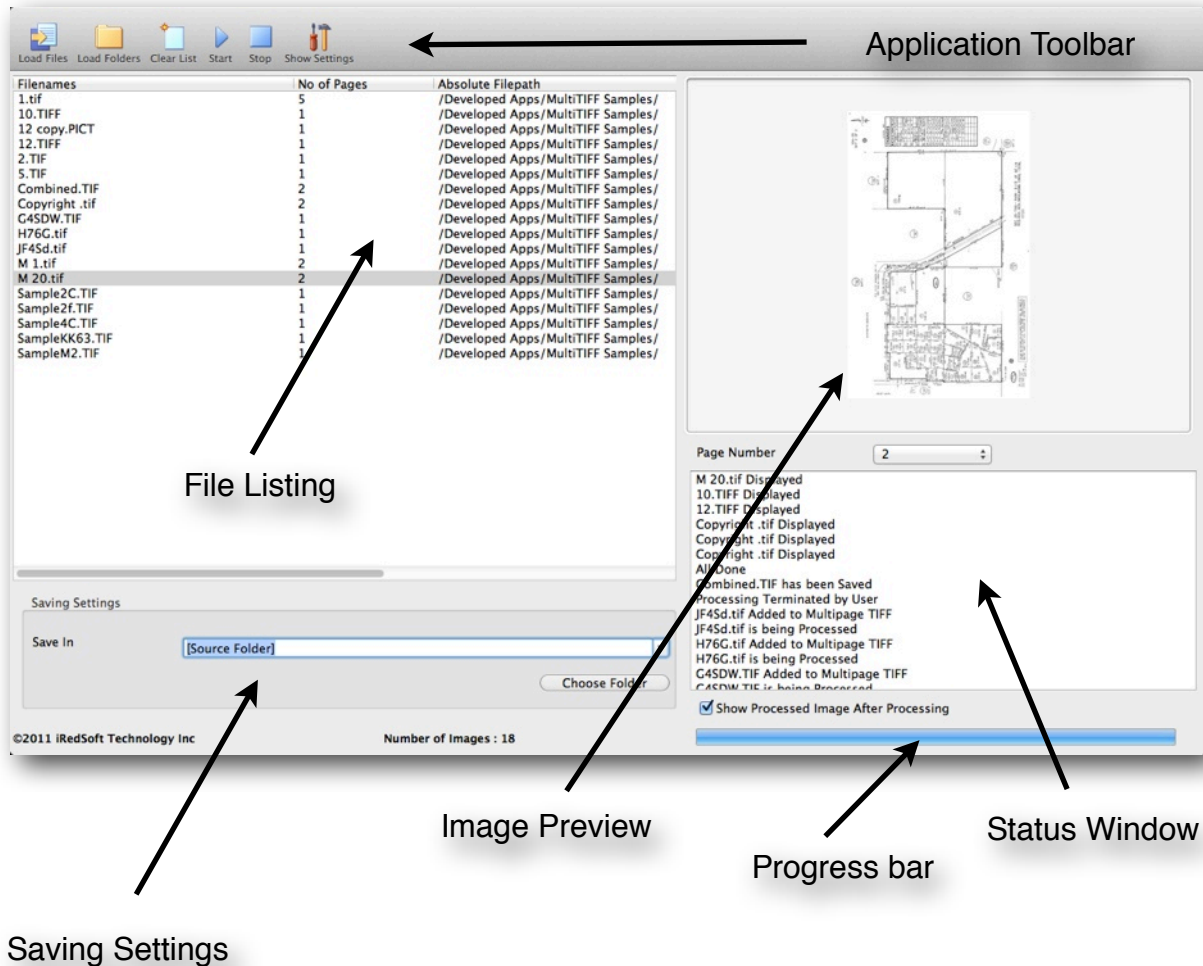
Load Files Load Folders Clear List Start Stop Show Settings

Application Toolbar

| Filenames | No of Pages | Absolute Filepath |
|---|---|---|
| 1.tif | 5 | /Developed Apps/MultiTIFF Samples/ |
| 10.TIFF | 1 | /Developed Apps/MultiTIFF Samples/ |
| 12 copy.PICT | 1 | /Developed Apps/MultiTIFF Samples/ |
| 12.TIFF | 1 | /Developed Apps/MultiTIFF Samples/ |
| 2.TIF | 1 | /Developed Apps/MultiTIFF Samples/ |
| 5.TIF | 1 | /Developed Apps/MultiTIFF Samples/ |
| Combined.TIF | 2 | /Developed Apps/MultiTIFF Samples/ |
| Copyright .tif | 2 | /Developed Apps/MultiTIFF Samples/ |
| G4SDW.TIF | 1 | /Developed Apps/MultiTIFF Samples/ |
| H76G.tif | 1 | /Developed Apps/MultiTIFF Samples/ |
| JF4Sd.tif | 1 | /Developed Apps/MultiTIFF Samples/ |
| M 1.tif | 2 | /Developed Apps/MultiTIFF Samples/ |
| M 20.tif | 2 | /Developed Apps/MultiTIFF Samples/ |
| Sample2C.TIF | 1 | /Developed Apps/MultiTIFF Samples/ |
| Sample2f.TIF | 1 | /Developed Apps/MultiTIFF Samples/ |
| Sample4C.TIF | 1 | /Developed Apps/MultiTIFF Samples/ |
| SampleKK63.TIF | 1 | /Developed Apps/MultiTIFF Samples/ |
| SampleM2.TIF | 1 | /Developed Apps/MultiTIFF Samples/ |

File Listing

Page Number 2

M 20.tif Displayed
10.TIFF Displayed
12.TIFF Displayed
Copyright .tif Displayed
Copyright .tif Displayed
Copyright .tif Displayed
All Done
Combined.TIF has been Saved
Processing Terminated by User
JF4Sd.tif Added to Multipage TIFF
JF4Sd.tif is being Processed
H76G.tif Added to Multipage TIFF
H76G.tif is being Processed
G4SDW.TIF Added to Multipage TIFF
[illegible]

Saving Settings

Save In [Source Folder]

Choose Folder

Show Processed Image After Processing

©2011 iRedSoft Technology Inc

Number of Images : 18

Image Preview

Status Window

Progress bar

Saving Settings